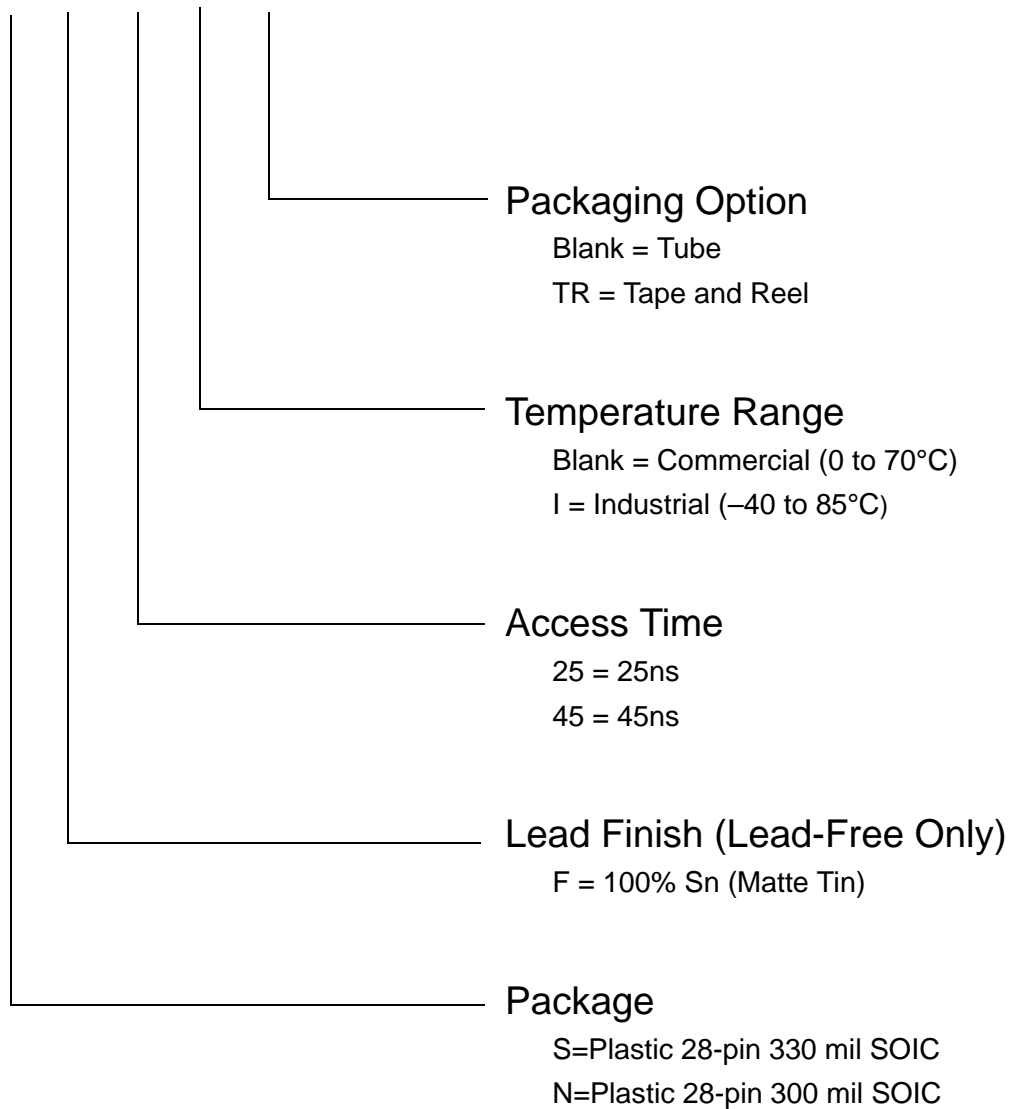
Packaging Option
Blank = Tube
TR = Tape and Reel

Temperature Range
Blank = Commercial (0 to 70°C)
I = Industrial (–40 to 85°C)

Access Time
25 = 25ns
45 = 45ns

Lead Finish (Lead-Free Only)
F = 100% Sn (Matte Tin)

Package
S=Plastic 28-pin 330 mil SOIC
N=Plastic 28-pin 300 mil SOIC